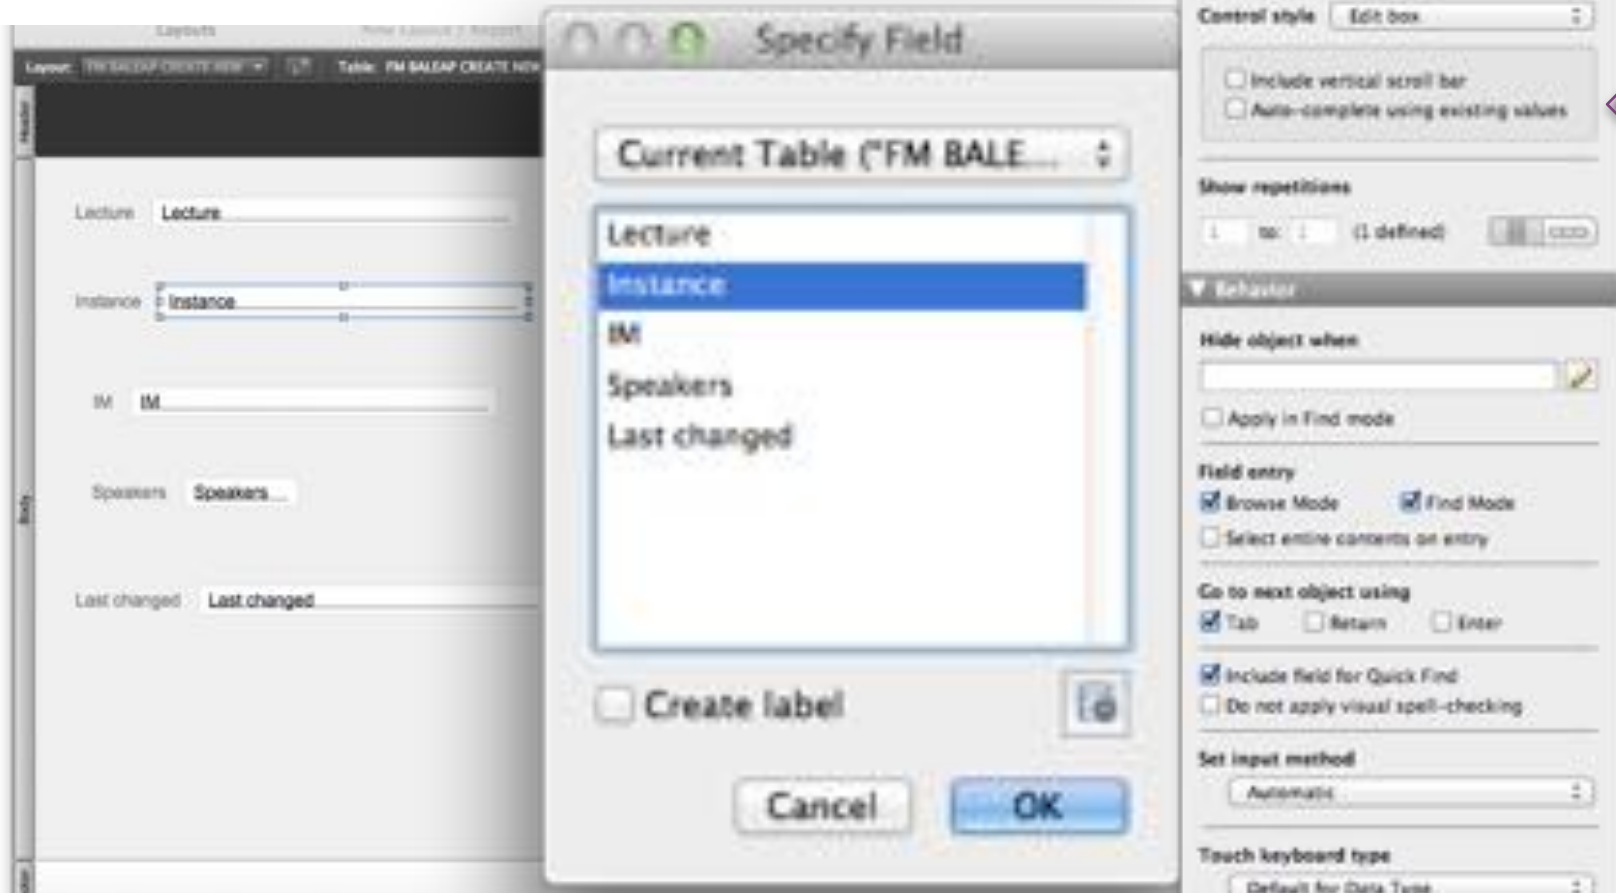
Layouts

Layout: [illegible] Table: FM BALEAP CREATE NEW

Header

Lecture Lecture

Instance Instance

IM IM

Speakers Speakers

Last changed Last changed

Body

Specify Field

Current Table ("FM BALE...

Lecture
Instance
IM
Speakers
Last changed

Create label

Cancel OK

Control style Edit box

Include vertical scroll bar
Auto-complete using existing values

Show repetitions

1 to: 1 (1 defined)

▼ Behavior

Hide object when

Apply in Find mode

Field entry

Browse Mode Find Mode

Select entire contents on entry

Go to next object using

Tab Return Enter

Include field for Quick Find
Do not apply visual spell-checking

Set input method

Automatic

Touch keyboard type

Default for Data Type